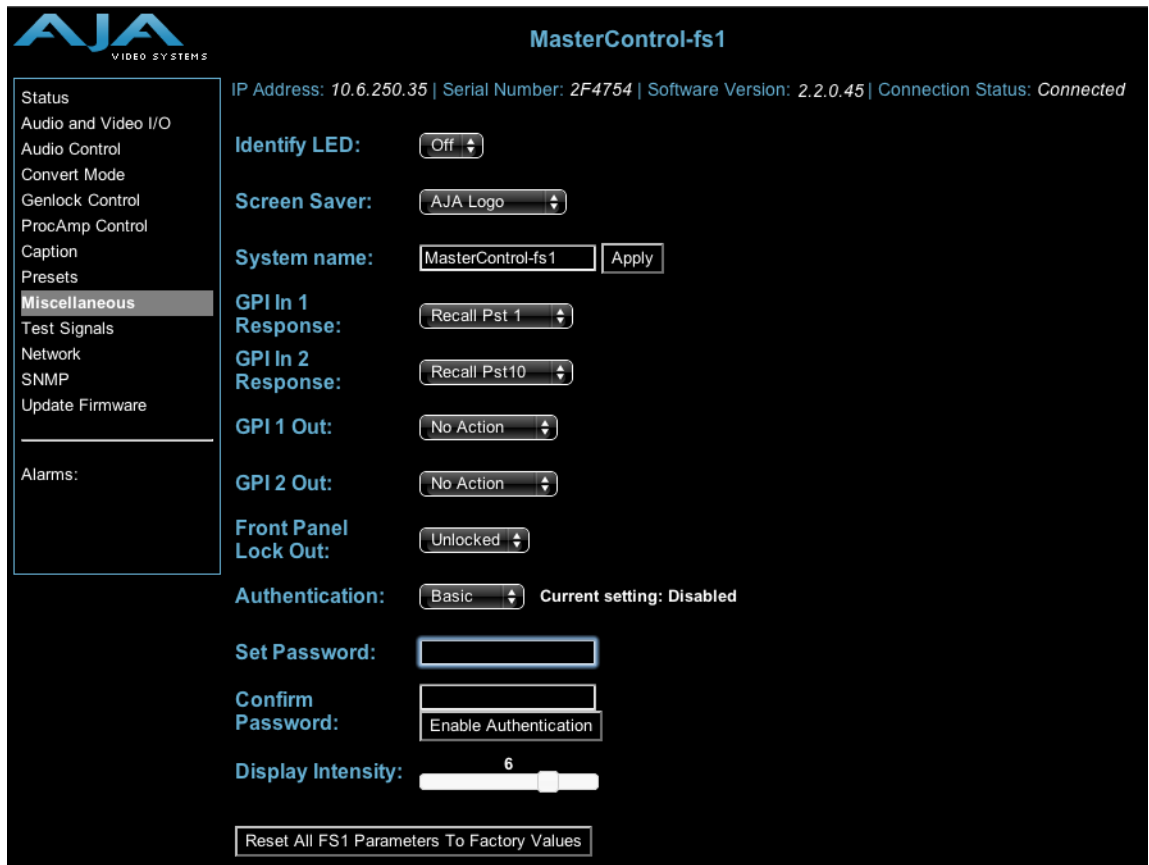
AJA VIDEO SYSTEMS

MasterControl-fs1

Status
Audio and Video I/O
Audio Control
Convert Mode
Genlock Control
ProcAmp Control
Caption
Presets
Miscellaneous
Test Signals
Network
SNMP
Update Firmware

Alarms:

IP Address: 10.6.250.35 | Serial Number: 2F4754 | Software Version: 2.2.0.45 | Connection Status: Connected

Identify LED: Off

Screen Saver: AJA Logo

System name: MasterControl-fs1 Apply

GPI In 1 Response: Recall Pst 1

GPI In 2 Response: Recall Pst10

GPI 1 Out: No Action

GPI 2 Out: No Action

Front Panel Lock Out: Unlocked

Authentication: Basic Current setting: Disabled

Set Password:

Confirm Password:

Enable Authentication

Display Intensity: 6

Reset All FS1 Parameters To Factory Values